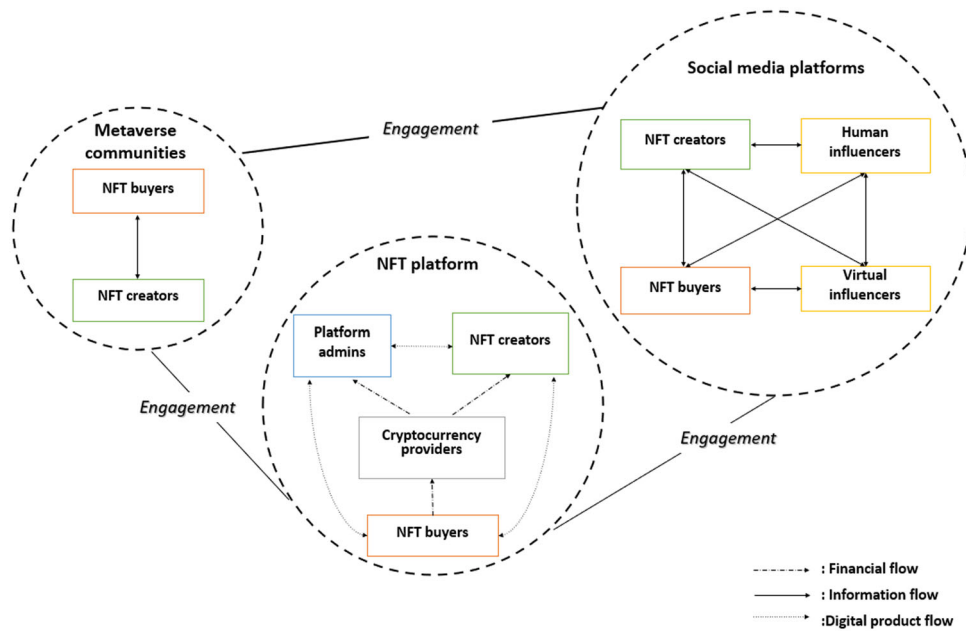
Metaverse communities

NFT buyers

NFT creators

Engagement

Social media platforms

NFT creators

Human influencers

NFT buyers

Virtual influencers

NFT platform

Platform admins

NFT creators

Cryptocurrency providers

NFT buyers

Engagement

Engagement

: Financial flow

: Information flow

:Digital product flow